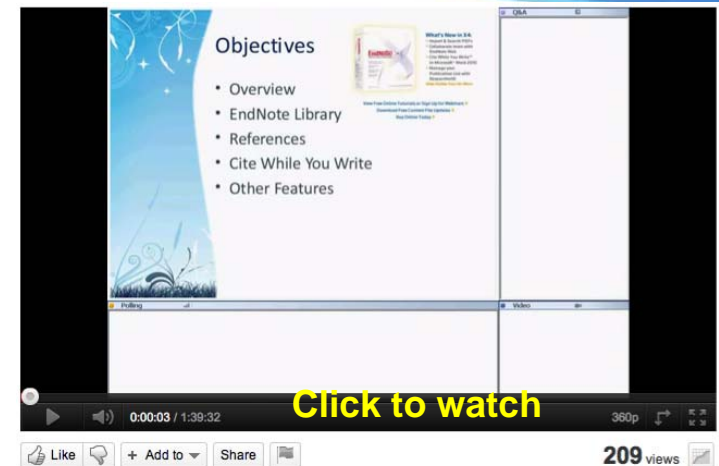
Objectives

- Overview
- EndNote Library
- References
- Cite While You Write
- Other Features

What's New in X4

EndNote

Q&A

Polling

Video

0:00:03 / 1:39:32

Click to watch

360p

Like

+ Add to

Share

209 views